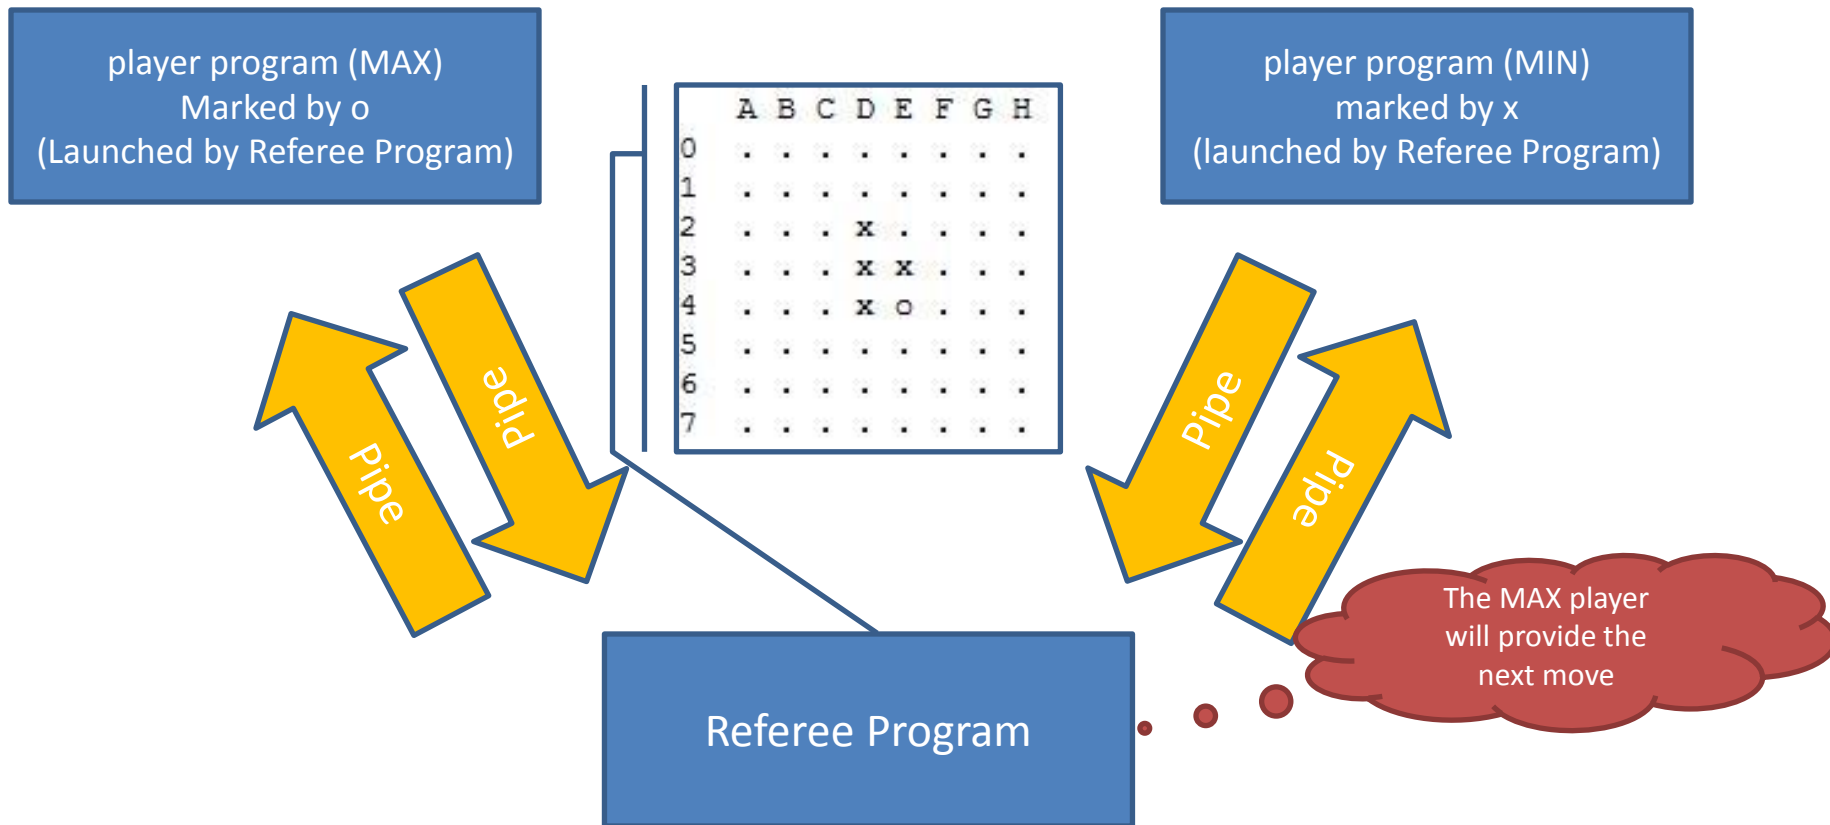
player program (MAX)
Marked by o
(Launched by Referee Program)

player program (MIN)
marked by x
(launched by Referee Program)

|   | A | B | C | D | E | F | G | H |
|---|---|---|---|---|---|---|---|---|
| 0 | . | . | . | . | . | . | . | . |
| 1 | . | . | . | . | . | . | . | . |
| 2 | . | . | . | x | . | . | . | . |
| 3 | . | . | . | x | x | . | . | . |
| 4 | . | . | . | x | o | . | . | . |
| 5 | . | . | . | . | . | . | . | . |
| 6 | . | . | . | . | . | . | . | . |
| 7 | . | . | . | . | . | . | . | . |

Pipe

Pipe

Pipe

Pipe

The MAX player will provide the next move

Referee Program